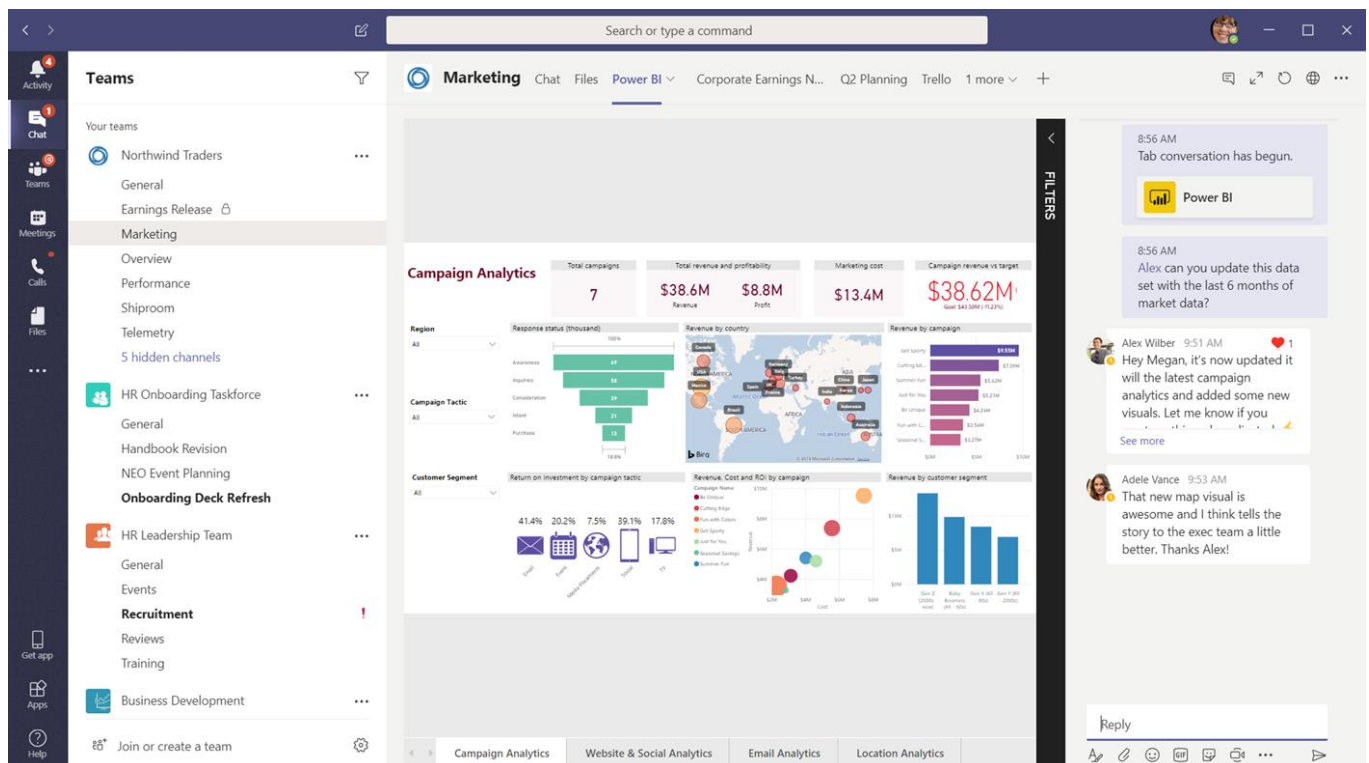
Search or type a command

Activity
Chat
Teams
Meetings
Calls
Files
...
Get app
Apps
Help

Teams

Your teams

Northwind Traders
General
Earnings Release
Marketing
Overview
Performance
Shiproom
Telemetry
5 hidden channels

HR Onboarding Taskforce
General
Handbook Revision
NEO Event Planning
Onboarding Deck Refresh

HR Leadership Team
General
Events
Recruitment
Reviews
Training

Business Development

Join or create a team

Marketing Chat Files Power BI Corporate Earnings N... Q2 Planning Trello 1 more

Campaign Analytics

| Total campaigns | Total revenue and profitability | | Marketing cost | Campaign revenue vs target |
|---|---|---|---|---|
| 7 | $38.6M Revenue | $8.8M Profit | $13.4M | $38.62M |

Region
All
Campaign Tactic
All
Customer Segment
All

Response status (thousand)
Revenue by country
Revenue by campaign
Return on investment by campaign tactic
41.4% 20.2% 7.5% 39.1% 17.8%
Revenue, Cost and ROI by campaign
Revenue by customer segment

FILTERS

Campaign Analytics | Website & Social Analytics | Email Analytics | Location Analytics

8:56 AM
Tab conversation has begun.
Power BI

8:56 AM
Alex can you update this data set with the last 6 months of market data?

Alex Wilber 9:51 AM 1
Hey Megan, it's now updated it will the latest campaign analytics and added some new visuals. Let me know if you
See more

Adele Vance 9:53 AM
That new map visual is awesome and I think tells the story to the exec team a little better. Thanks Alex!

Reply